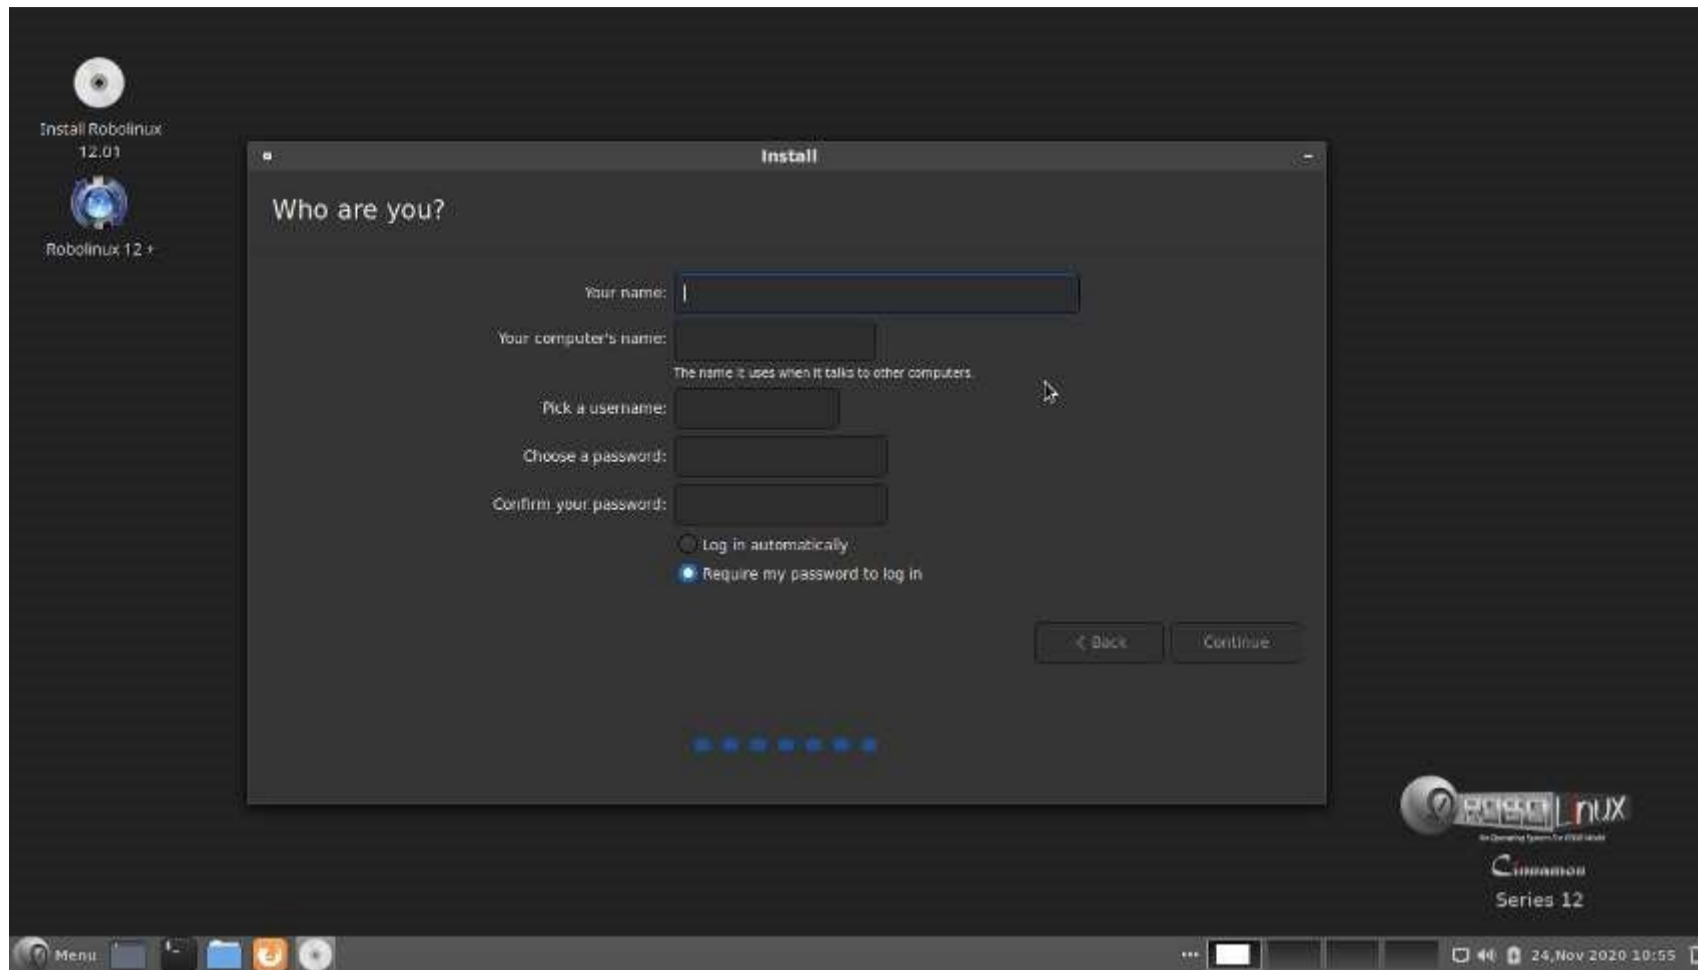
Install Robolinux 12.01

Robolinux 12 +

Install

Who are you?

Your name:

Your computer's name:

The name it uses when it talks to other computers.

Pick a username:

Choose a password:

Confirm your password:

Log in automatically

Require my password to log in

< Back

Continue

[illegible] Linux

Cinnamon

Series 12

Menu

24,Nov 2020 10:55